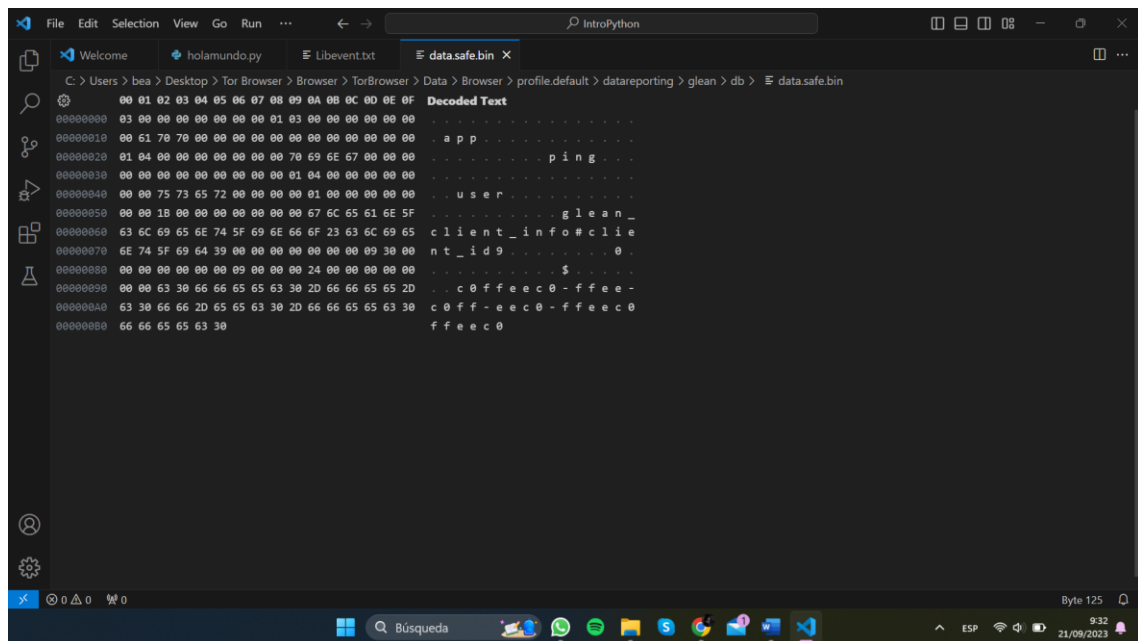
File Edit Selection View Go Run ···

IntroPython

Welcome
holamundo.py
Libevent.txt
data.safe.bin ×

C: > Users > bea > Desktop > Tor Browser > Browser > TorBrowser > Data > Browser > profile.default > datareporting > glean > db > data.safe.bin

| | 00 01 02 03 04 05 06 07 08 09 0A 0B 0C 0D 0E 0F | Decoded Text |
|---|---|---|
| 00000000 | 03 00 00 00 00 00 00 00 01 03 00 00 00 00 00 00 | . . . . . . . . . . . . . . . . |
| 00000010 | 00 61 70 70 00 00 00 00 00 00 00 00 00 00 00 00 | . a p p . . . . . . . . . . . . |
| 00000020 | 01 04 00 00 00 00 00 00 00 70 69 6E 67 00 00 00 | . . . . . . . . . p i n g . . . |
| 00000030 | 00 00 00 00 00 00 00 00 00 01 04 00 00 00 00 00 | . . . . . . . . . . . . . . . . |
| 00000040 | 00 00 75 73 65 72 00 00 00 00 01 00 00 00 00 00 | . . u s e r . . . . . . . . . . |
| 00000050 | 00 00 1B 00 00 00 00 00 00 00 67 6C 65 61 6E 5F | . . . . . . . . . . g l e a n _ |
| 00000060 | 63 6C 69 65 6E 74 5F 69 6E 66 6F 23 63 6C 69 65 | c l i e n t _ i n f o # c l i e |
| 00000070 | 6E 74 5F 69 64 39 00 00 00 00 00 00 00 09 30 00 | n t _ i d 9 . . . . . . . . 0 . |
| 00000080 | 00 00 00 00 00 00 00 09 00 00 00 24 00 00 00 00 | . . . . . . . . . . . $ . . . . |
| 00000090 | 00 00 63 30 66 66 65 65 63 30 2D 66 66 65 65 2D | . . c 0 f f e e c 0 - f f e e - |
| 000000A0 | 63 30 66 66 2D 65 65 63 30 2D 66 66 65 65 63 30 | c 0 f f - e e c 0 - f f e e c 0 |
| 000000B0 | 66 66 65 65 63 30 | f f e e c 0 |

⊗ 0 ⚠ 0 ⁽ᵍ⁾ 0
Byte 125

Búsqueda
ESP
9:32
21/09/2023